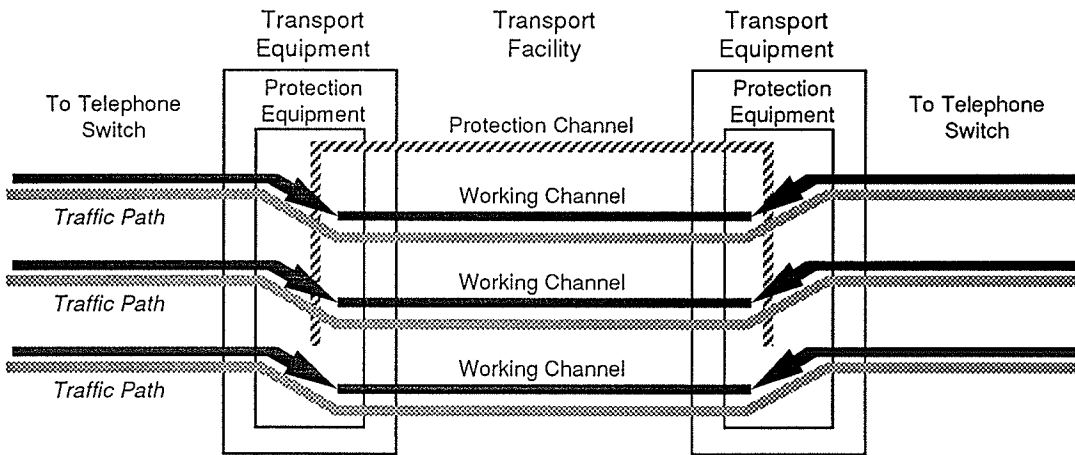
Transport Equipment

Transport Facility

Transport Equipment

To Telephone Switch

Protection Equipment

Protection Channel

Protection Equipment

To Telephone Switch

Working Channel

Traffic Path

Working Channel

Traffic Path

Working Channel

Traffic Path